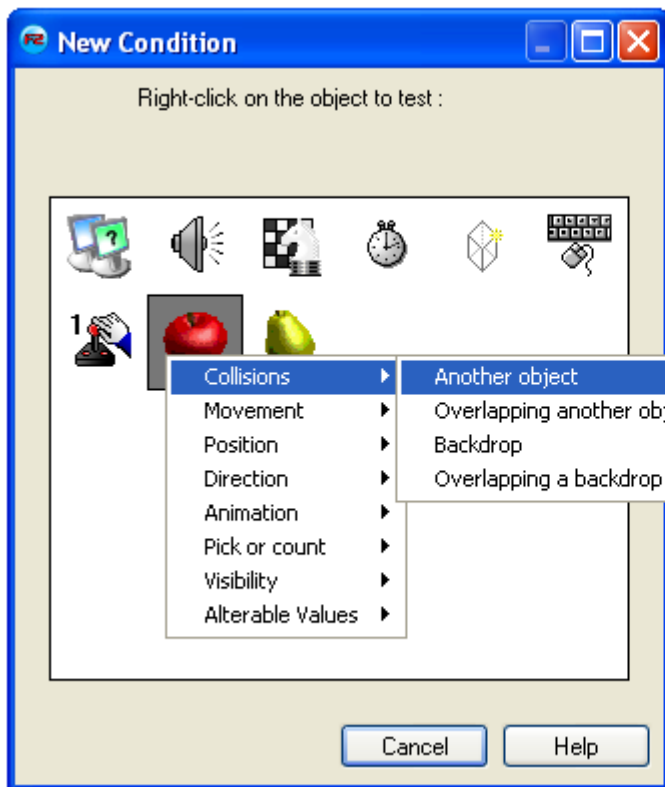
New Condition

Right-click on the object to test :

1

Collisions
Movement
Position
Direction
Animation
Pick or count
Visibility
Alterable Values

Another object
Overlapping another ob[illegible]
Backdrop
Overlapping a backdrop

Cancel
Help